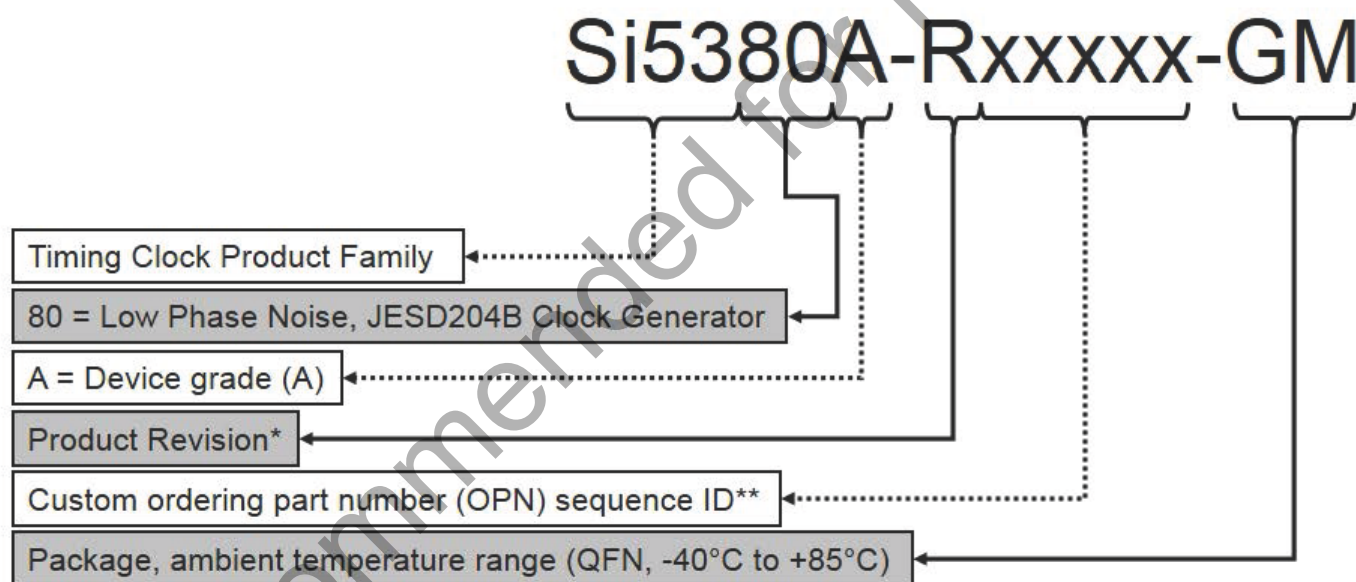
Si5380A-Rxxxxx-GM

Timing Clock Product Family

80 = Low Phase Noise, JESD204B Clock Generator

A = Device grade (A)

Product Revision*

Custom ordering part number (OPN) sequence ID**

Package, ambient temperature range (QFN, -40°C to +85°C)

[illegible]mmended fo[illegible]